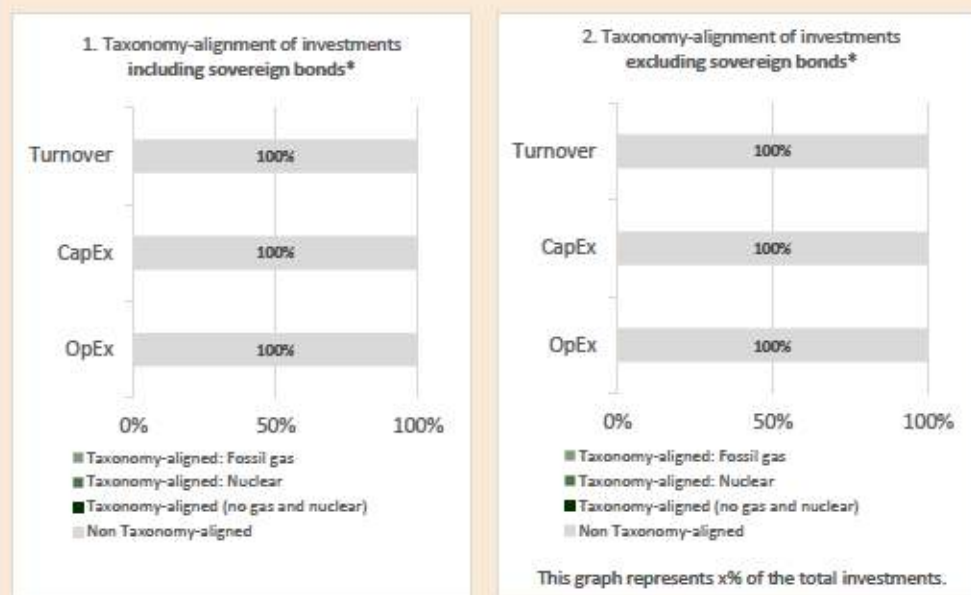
1. Taxonomy-alignment of investments including sovereign bonds*

Turnover 100%

CapEx 100%

OpEx 100%

0% 50% 100%

Taxonomy-aligned: Fossil gas
Taxonomy-aligned: Nuclear
Taxonomy-aligned (no gas and nuclear)
Non Taxonomy-aligned

2. Taxonomy-alignment of investments excluding sovereign bonds*

Turnover 100%

CapEx 100%

OpEx 100%

0% 50% 100%

Taxonomy-aligned: Fossil gas
Taxonomy-aligned: Nuclear
Taxonomy-aligned (no gas and nuclear)
Non Taxonomy-aligned

This graph represents x% of the total investments.